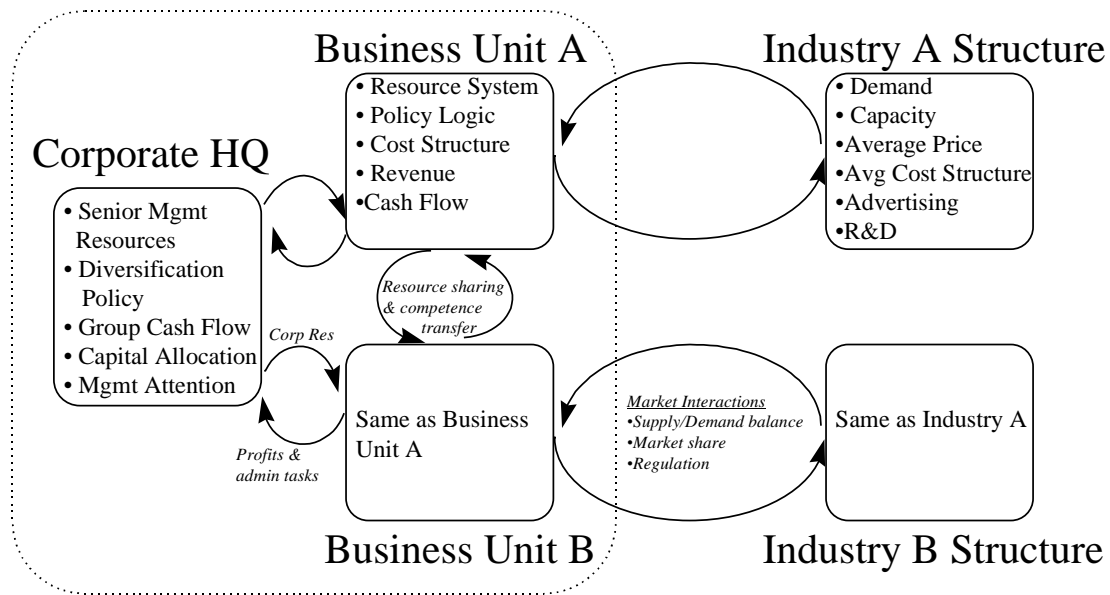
Business Unit A

Industry A Structure

• Resource System
• Policy Logic
• Cost Structure
• Revenue
•Cash Flow

• Demand
• Capacity
•Average Price
•Avg Cost Structure
•Advertising
•R&D

Corporate HQ

• Senior Mgmt Resources
• Diversification Policy
• Group Cash Flow
• Capital Allocation
• Mgmt Attention

Resource sharing & competence transfer

Corp Res

Profits & admin tasks

Same as Business Unit A

Market Interactions
•Supply/Demand balance
•Market share
•Regulation

Same as Industry A

Business Unit B

Industry B Structure